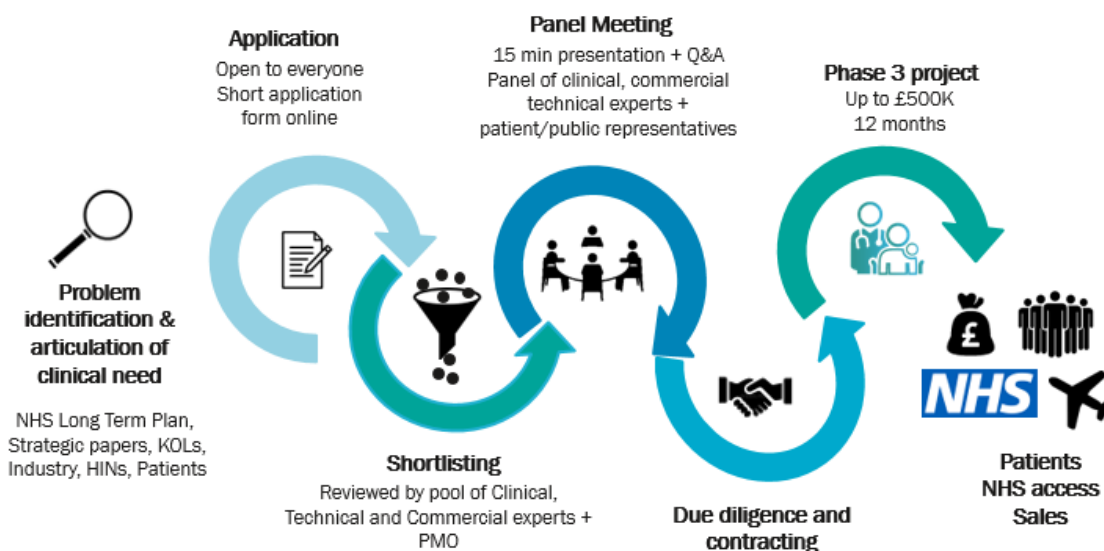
Application
Open to everyone
Short application form online

Panel Meeting
15 min presentation + Q&A
Panel of clinical, commercial technical experts + patient/public representatives

Phase 3 project
Up to £500K
12 months

Problem identification & articulation of clinical need

NHS Long Term Plan, Strategic papers, KOLs, Industry, HINs, Patients

£

NHS

Shortlisting
Reviewed by pool of Clinical, Technical and Commercial experts + PMO

Due diligence and contracting

Patients
NHS access
Sales